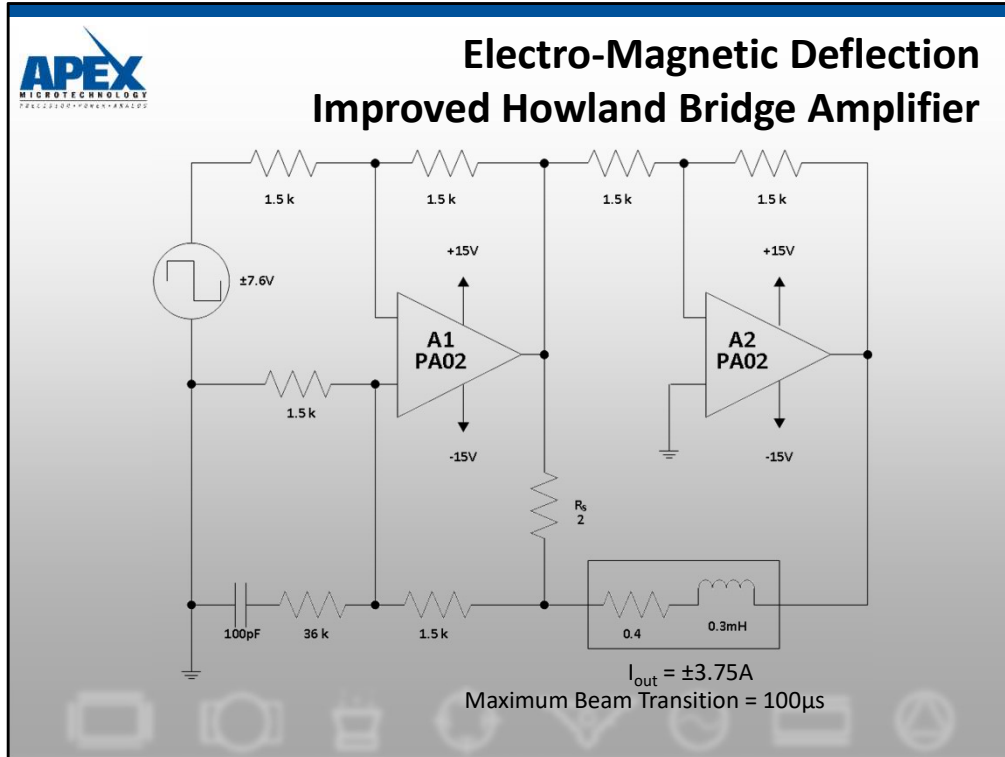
APEX
MICROTECHNOLOGY
PRECISION • POWER • ANALOG

Electro-Magnetic Deflection
Improved Howland Bridge Amplifier

1.5 k
1.5 k
1.5 k
1.5 k
±7.6V
+15V
A1
PA02
-15V
1.5 k
+15V
A2
PA02
-15V
$R_S$
2
100pF
36 k
1.5 k
0.4
0.3mH

$I_{out}$ = ±3.75A
Maximum Beam Transition = 100µs